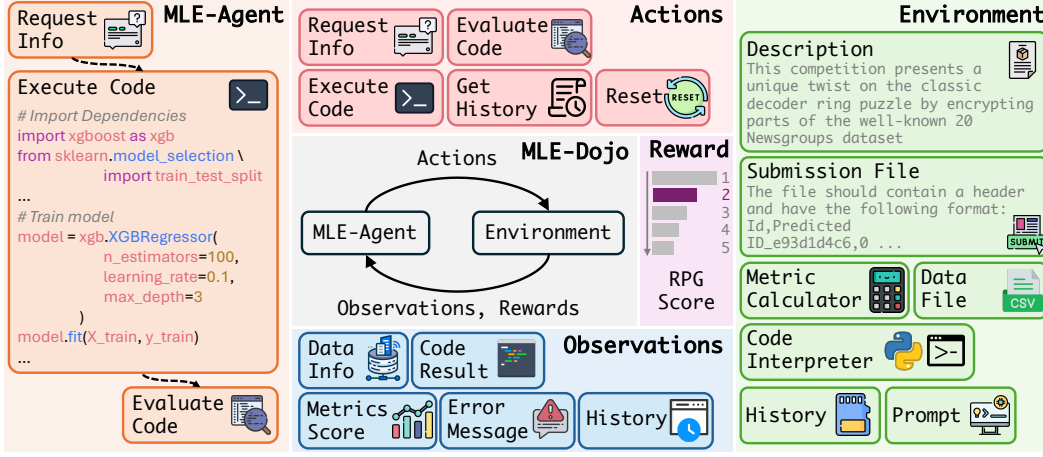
Request Info

MLE-Agent

Execute Code

# Import Dependencies
import xgboost as xgb
from sklearn.model_selection \
import train_test_split
...
# Train model
model = xgb.XGBRegressor(
n_estimators=100,
learning_rate=0.1,
max_depth=3
)
model.fit(X_train, y_train)
...

Evaluate Code

Actions

Request Info

Evaluate Code

Execute Code

Get History

Reset

RESET

Actions

MLE-Dojo

MLE-Agent

Environment

Observations, Rewards

Reward

1
2
3
4
5

RPG Score

Observations

Data Info

Code Result

Metrics Score

Error Message

History

Environment

Description

This competition presents a unique twist on the classic decoder ring puzzle by encrypting parts of the well-known 20 Newsgroups dataset

Submission File

The file should contain a header and have the following format:
Id,Predicted
ID_e93d1d4c6,0 ...

SUBMIT

Metric Calculator

Data File

CSV

Code Interpreter

History

Prompt